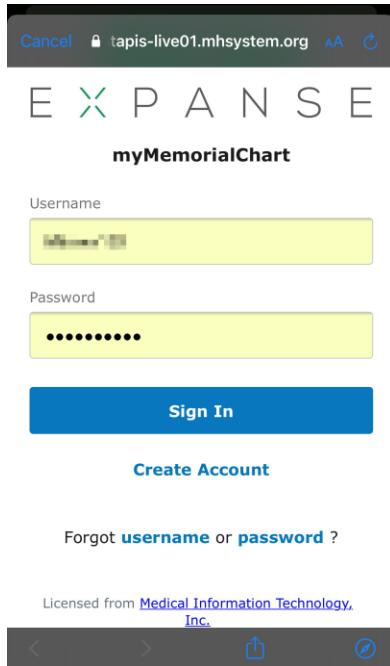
Cancel tapis-live01.mhsystem.org AA

EXPANSE

myMemorialChart

Username

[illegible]

Password

••••••••••

Sign In

Create Account

Forgot username or password ?

Licensed from Medical Information Technology, Inc.